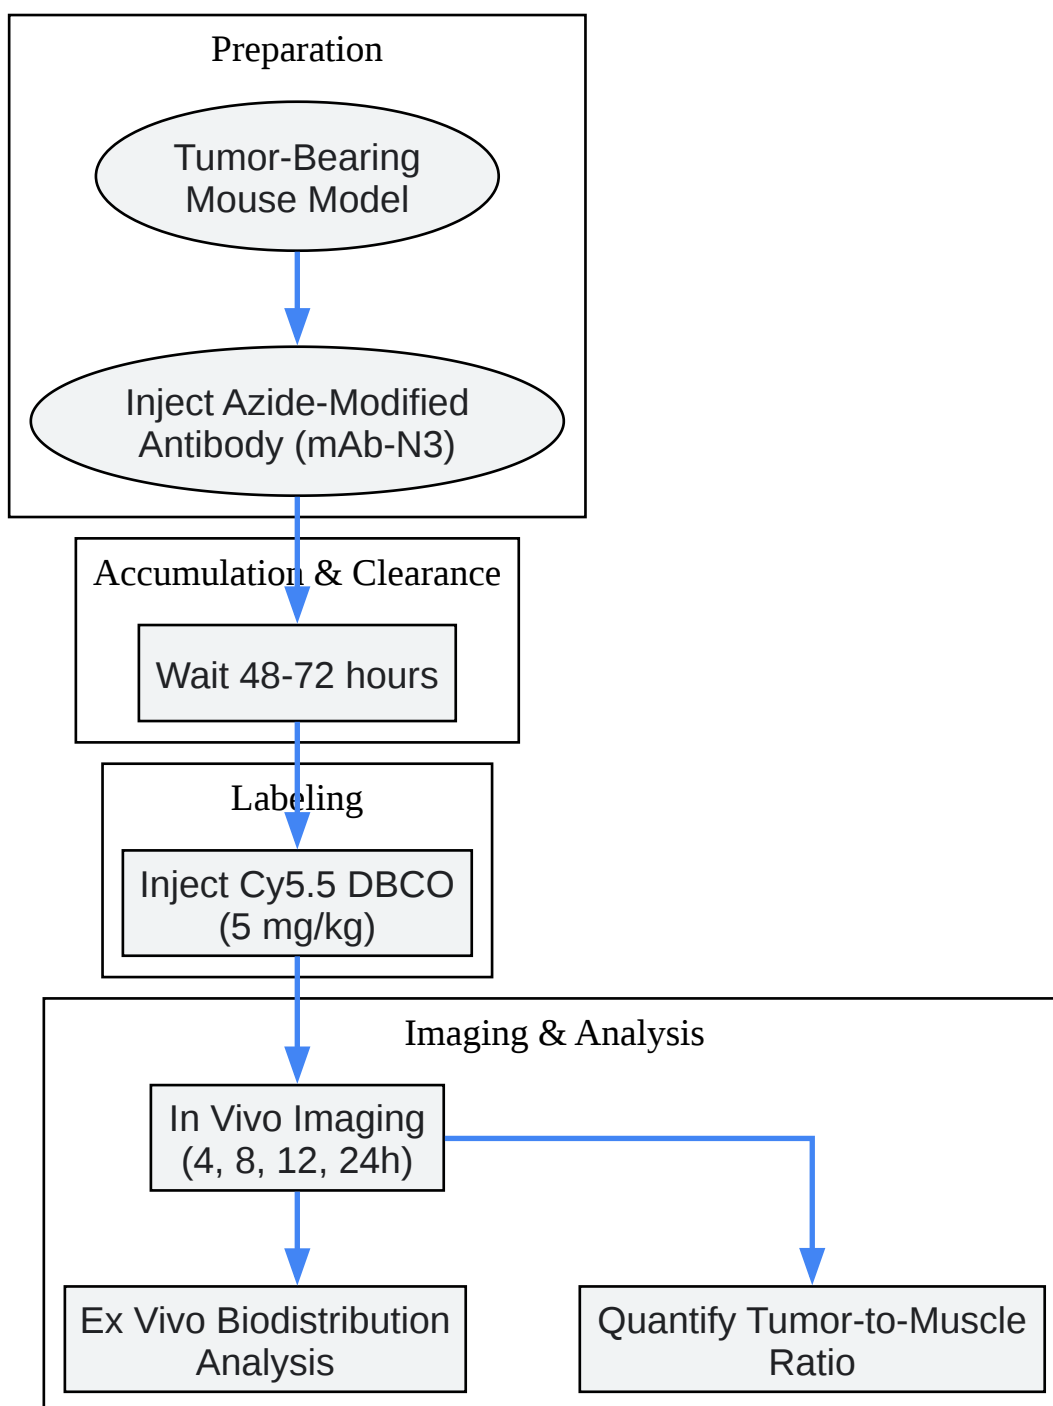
Preparation

Tumor-Bearing Mouse Model

Inject Azide-Modified Antibody (mAb-N3)

Accumulation & Clearance

Wait 48-72 hours

Labeling

Inject Cy5.5 DBCO (5 mg/kg)

Imaging & Analysis

In Vivo Imaging (4, 8, 12, 24h)

Ex Vivo Biodistribution Analysis

Quantify Tumor-to-Muscle Ratio